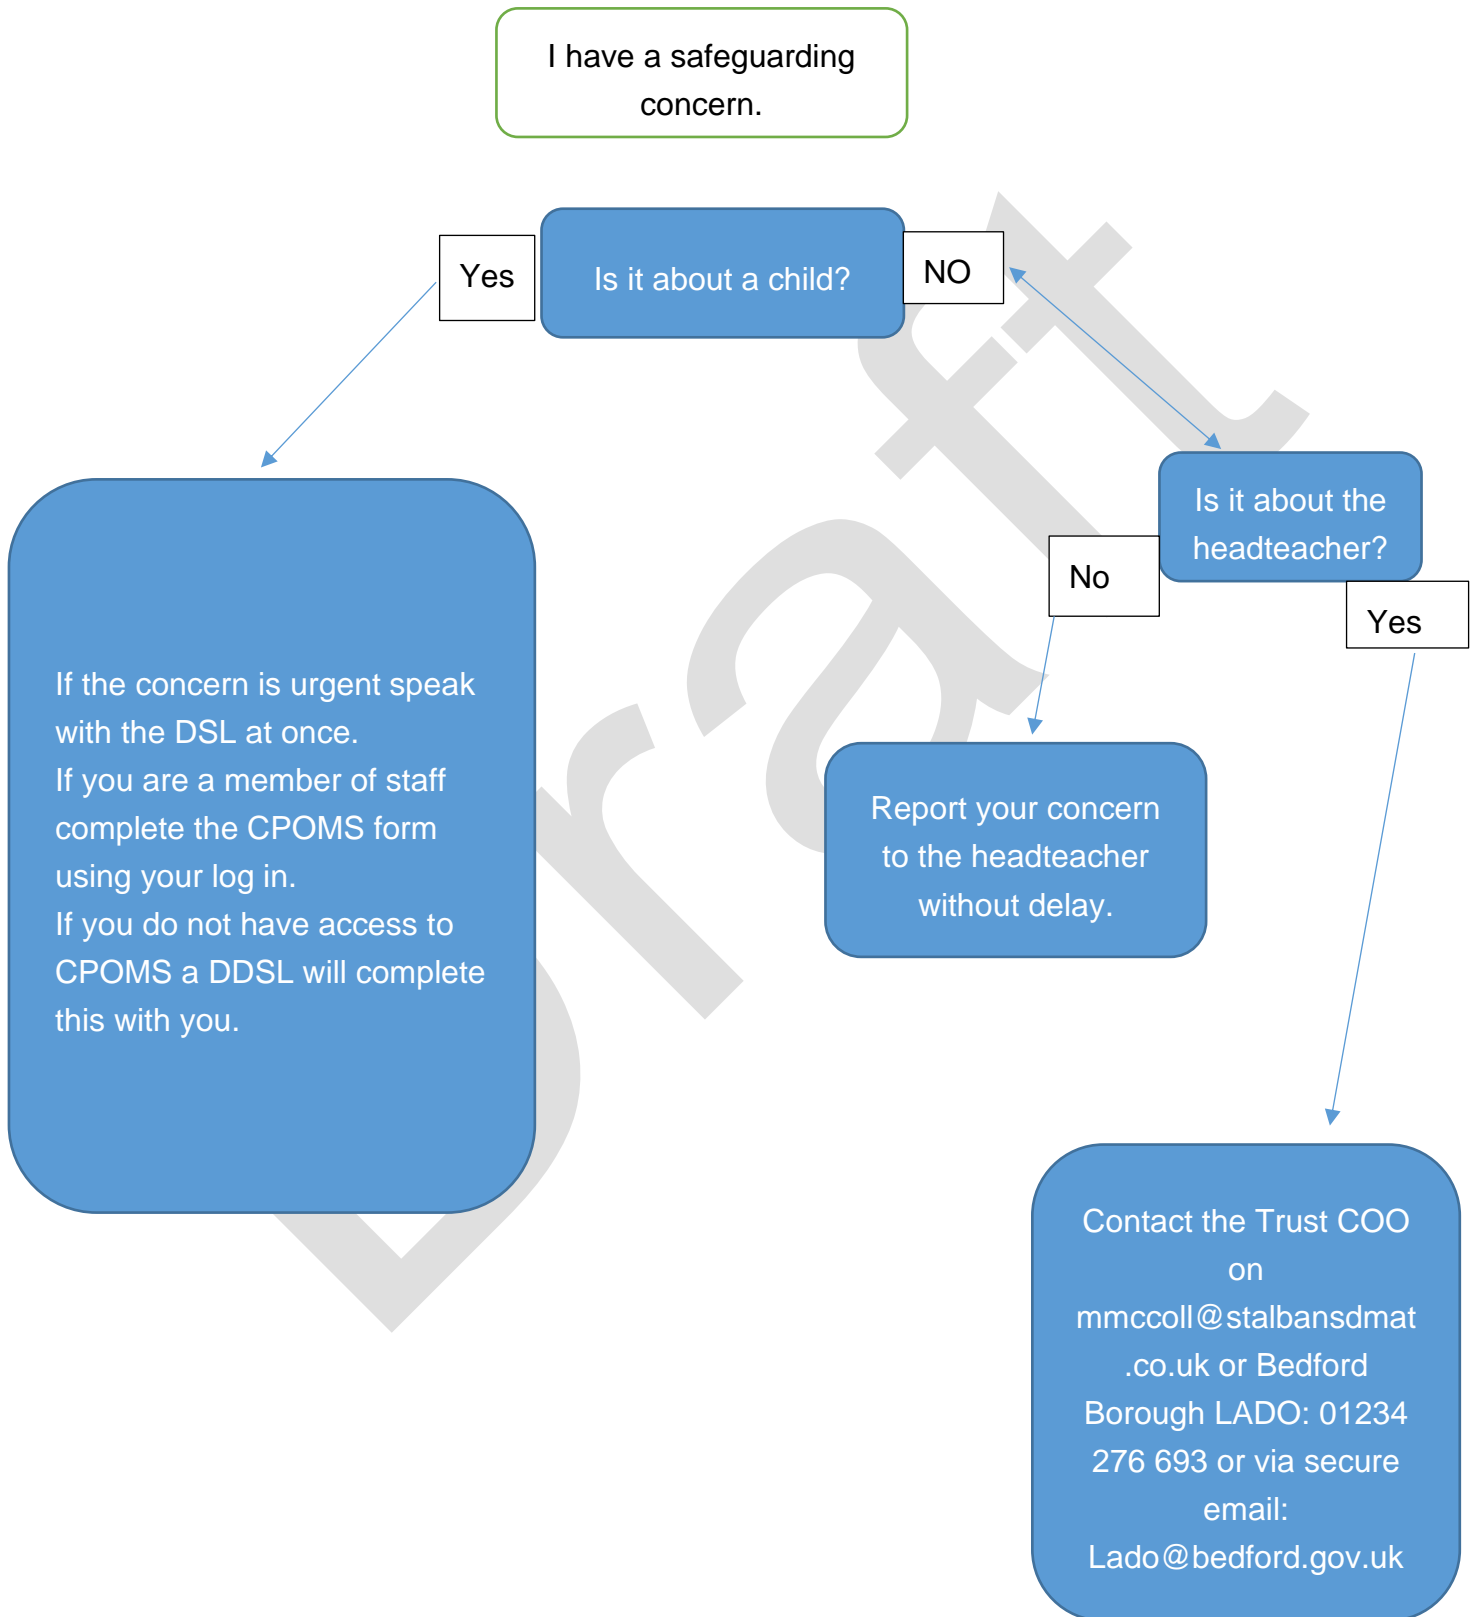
I have a safeguarding concern.

Yes

Is it about a child?

NO

Is it about the headteacher?

No

Yes

If the concern is urgent speak with the DSL at once.
If you are a member of staff complete the CPOMS form using your log in.
If you do not have access to CPOMS a DDSL will complete this with you.

Report your concern to the headteacher without delay.

Contact the Trust COO on mmccoll@stalbansdmat.co.uk or Bedford Borough LADO: 01234 276 693 or via secure email: Lado@bedford.gov.uk

Draft